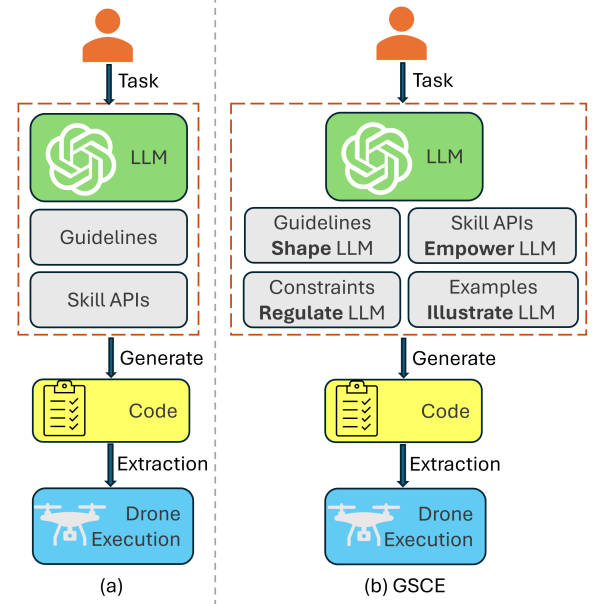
Task

LLM

Guidelines

Skill APIs

Generate

Code

Extraction

Drone Execution

(a)

Task

LLM

Guidelines **Shape** LLM

Skill APIs **Empower** LLM

Constraints **Regulate** LLM

Examples **Illustrate** LLM

Generate

Code

Extraction

Drone Execution

(b) GSCE